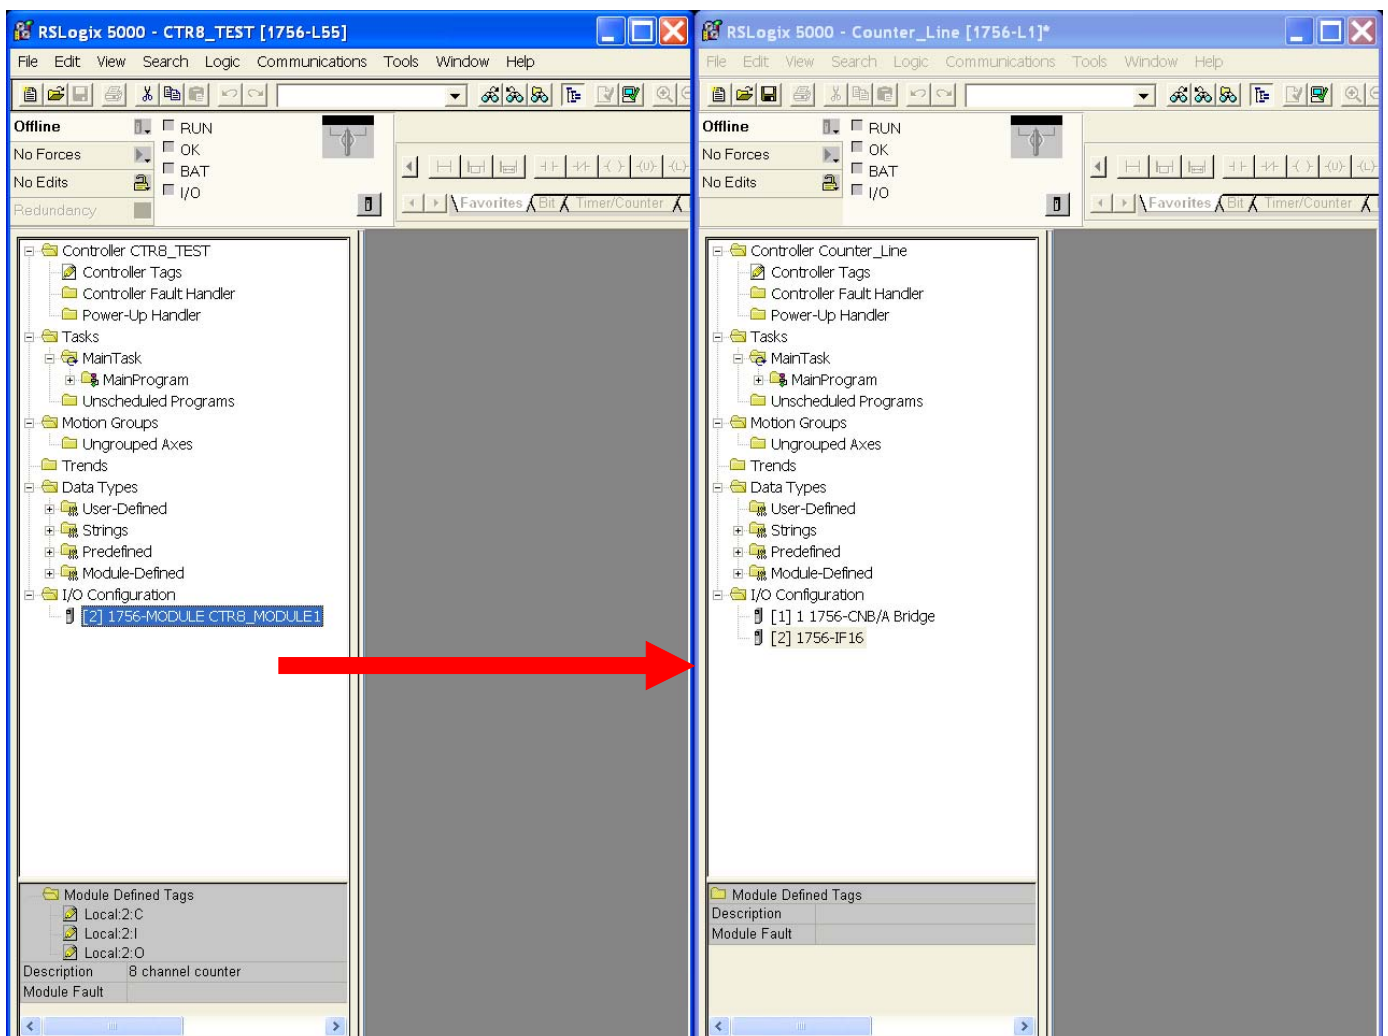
RSLogix 5000 - CTR8_TEST [1756-L55]

File Edit View Search Logic Communications Tools Window Help

Offline
No Forces
No Edits
Redundancy

RUN
OK
BAT
I/O

Favorites Bit Timer/Counter

Controller CTR8_TEST
Controller Tags
Controller Fault Handler
Power-Up Handler
Tasks
MainTask
MainProgram
Unscheduled Programs
Motion Groups
Ungrouped Axes
Trends
Data Types
User-Defined
Strings
Predefined
Module-Defined
I/O Configuration
[2] 1756-MODULE CTR8_MODULE1

Module Defined Tags
Local:2:C
Local:2:I
Local:2:O
Description 8 channel counter
Module Fault

RSLogix 5000 - Counter_Line [1756-L1]*

File Edit View Search Logic Communications Tools Window Help

Offline
No Forces
No Edits

RUN
OK
BAT
I/O

Favorites Bit Timer/Counter

Controller Counter_Line
Controller Tags
Controller Fault Handler
Power-Up Handler
Tasks
MainTask
MainProgram
Unscheduled Programs
Motion Groups
Ungrouped Axes
Trends
Data Types
User-Defined
Strings
Predefined
Module-Defined
I/O Configuration
[1] 1 1756-CNB/A Bridge
[2] 1756-IF16

Module Defined Tags
Description
Module Fault